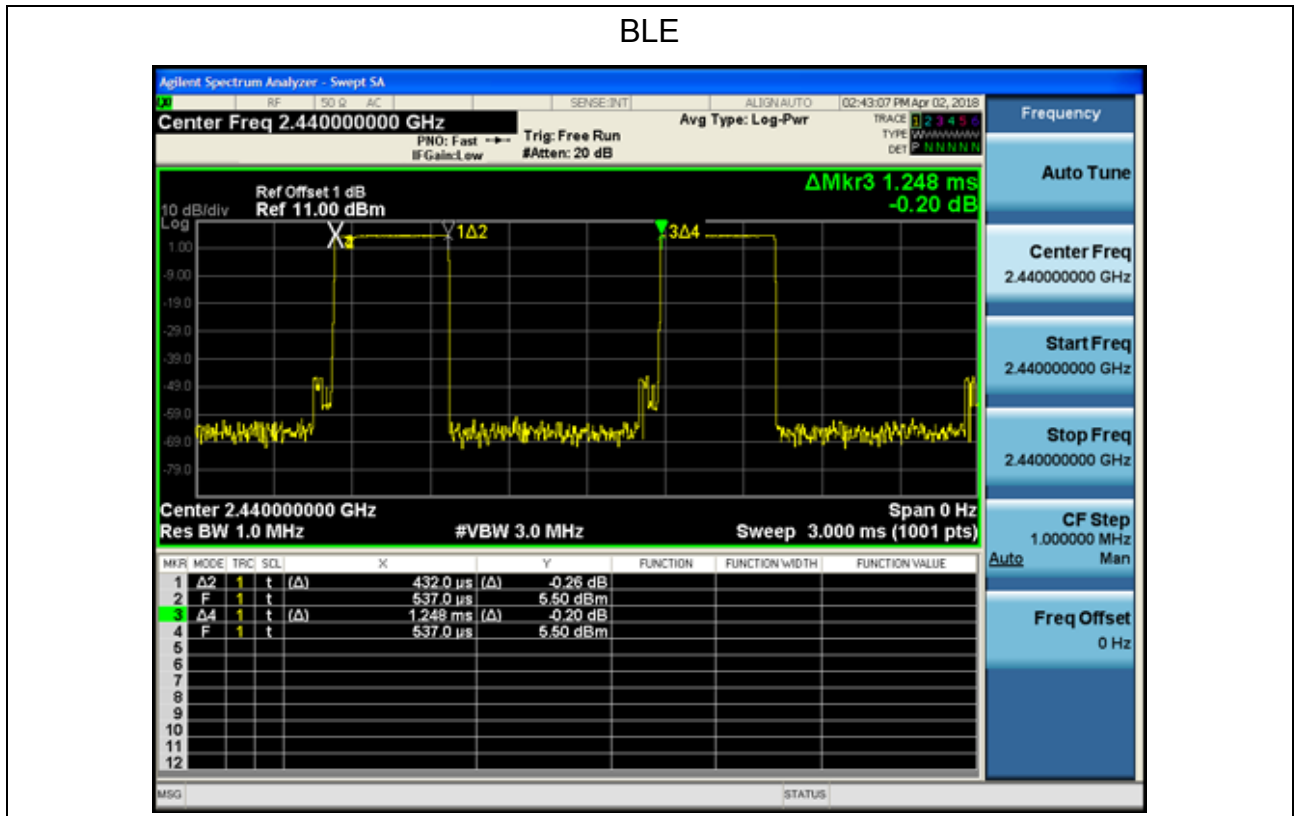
BLE

Agilent Spectrum Analyzer - Swept SA

RF 50 Ω AC SENSE:INT ALIGN AUTO 02:43:07 PM Apr 02, 2018

Center Freq 2.440000000 GHz

PNO: Fast IFGain:Low

Trig: Free Run #Atten: 20 dB

Avg Type: Log-Pwr

TRACE 1 2 3 4 5 6 TYPE DET P N N N N N

Frequency

Ref Offset 1 dB
10 dB/div Ref 11.00 dBm

ΔMkr3 1.248 ms -0.20 dB

Log

1.00
-9.00
-19.0
-29.0
-39.0
-49.0
-59.0
-69.0
-79.0

X2 1Δ2 3Δ4

Center 2.440000000 GHz
Res BW 1.0 MHz #VBW 3.0 MHz
Span 0 Hz
Sweep 3.000 ms (1001 pts)

| MKR | MODE | TRC | SCL | X | | Y | FUNCTION | FUNCTION WIDTH | FUNCTION VALUE |
|---|---|---|---|---|---|---|---|---|---|
| 1 | Δ2 | 1 | t | (Δ) 432.0 µs | (Δ) | -0.26 dB | | | |
| 2 | F | 1 | t | 537.0 µs | | 5.50 dBm | | | |
| 3 | Δ4 | 1 | t | (Δ) 1.248 ms | (Δ) | -0.20 dB | | | |
| 4 | F | 1 | t | 537.0 µs | | 5.50 dBm | | | |
| 5 | | | | | | | | | |
| 6 | | | | | | | | | |
| 7 | | | | | | | | | |
| 8 | | | | | | | | | |
| 9 | | | | | | | | | |
| 10 | | | | | | | | | |
| 11 | | | | | | | | | |
| 12 | | | | | | | | | |

Auto Tune

Center Freq
2.440000000 GHz

Start Freq
2.440000000 GHz

Stop Freq
2.440000000 GHz

CF Step
1.000000 MHz
Auto Man

Freq Offset
0 Hz

MSG STATUS